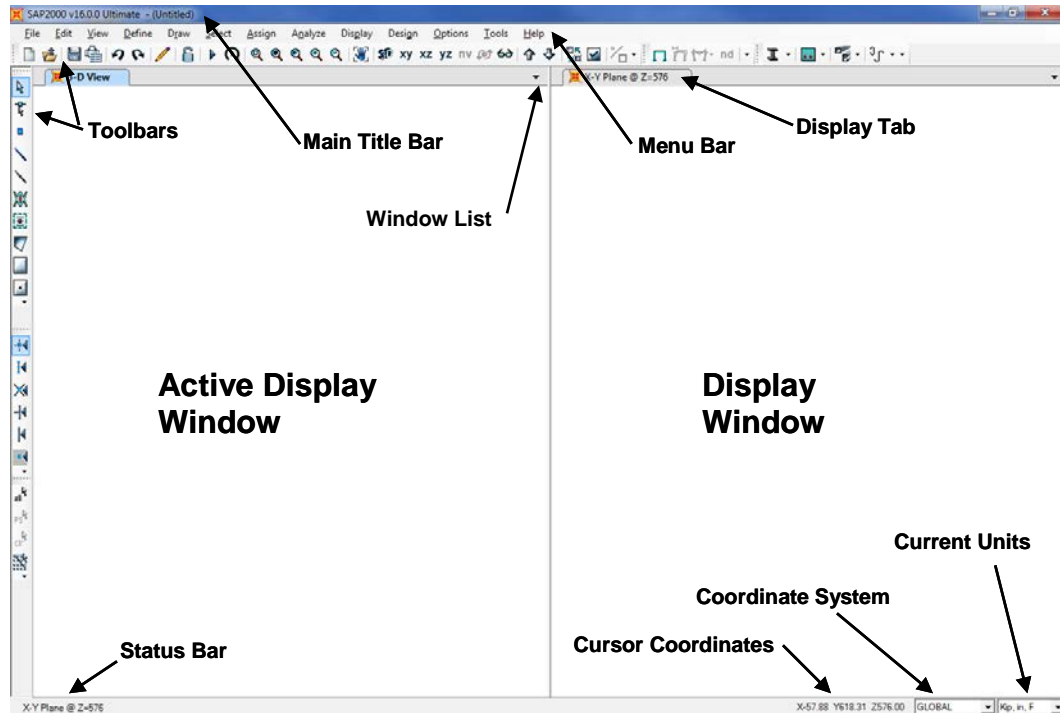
SAP2000 v16.0.0 Ultimate - (Untitled)

File Edit View Define Draw Select Assign Analyze Display Design Options Tools Help

xy xz yz nv nd

3-D View

X-Y Plane @ Z=576

Toolbars

Main Title Bar

Menu Bar

Display Tab

Window List

Active Display Window

Display Window

Current Units

Coordinate System

Cursor Coordinates

Status Bar

X-Y Plane @ Z=576

X-57.88 Y618.31 Z576.00 GLOBAL Kip, in, F